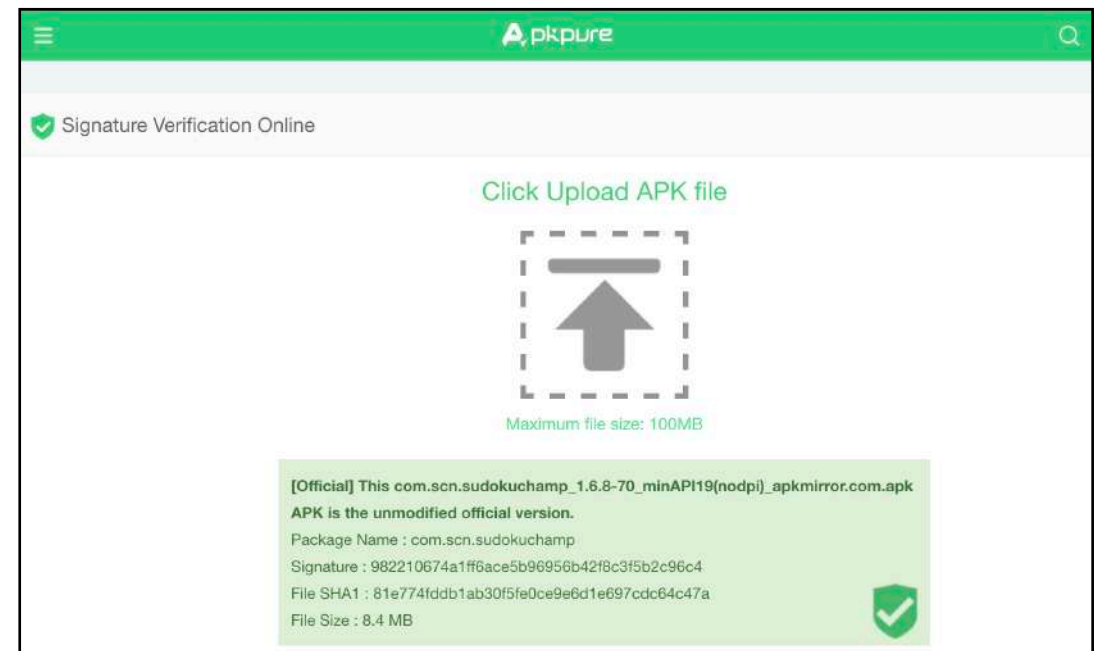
APKPURE

Signature Verification Online

Click Upload APK file

Maximum file size: 100MB

[Official] This com.scn.sudokuchamp_1.6.8-70_minAPI19(nodpi)_apkmirror.com.apk APK is the unmodified official version.

Package Name : com.scn.sudokuchamp

Signature : 982210674a1ff6ace5b96956b42f8c3f5b2c96c4

File SHA1 : 81e774fddb1ab30f5fe0ce9e6d1e697cdc64c47a

File Size : 8.4 MB